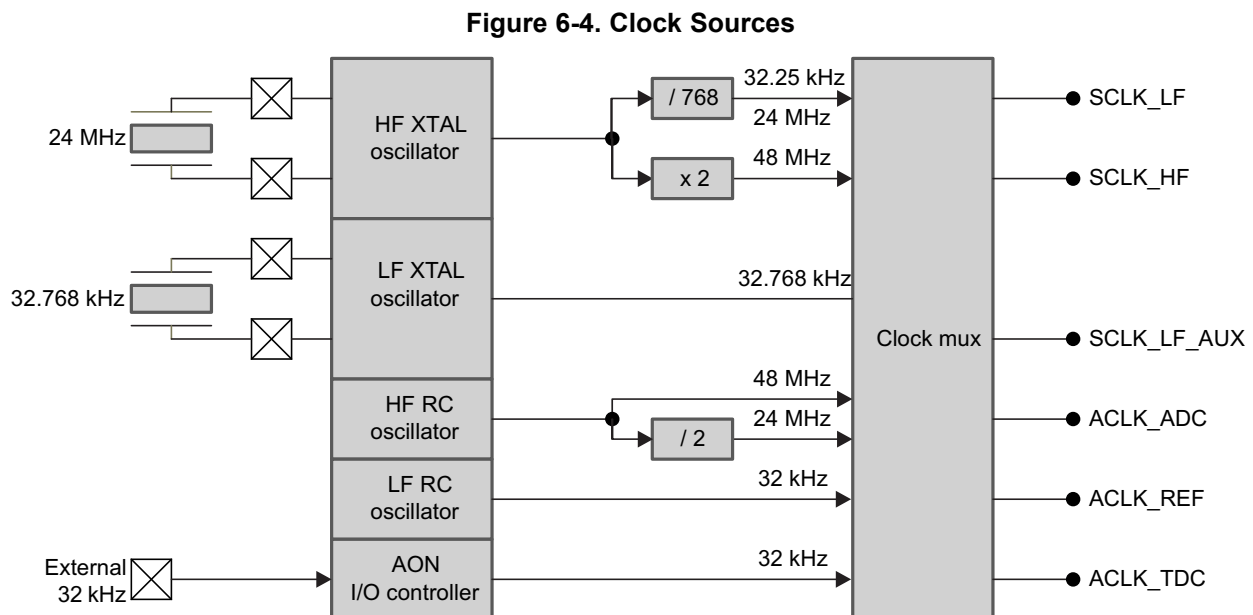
Figure 6-4. Clock Sources

24 MHz

HF XTAL oscillator

/ 768

32.25 kHz

24 MHz

x 2

48 MHz

SCLK_LF

SCLK_HF

32.768 kHz

LF XTAL oscillator

32.768 kHz

Clock mux

SCLK_LF_AUX

HF RC oscillator

48 MHz

/ 2

24 MHz

ACLK_ADC

LF RC oscillator

32 kHz

ACLK_REF

External 32 kHz

AON I/O controller

32 kHz

ACLK_TDC